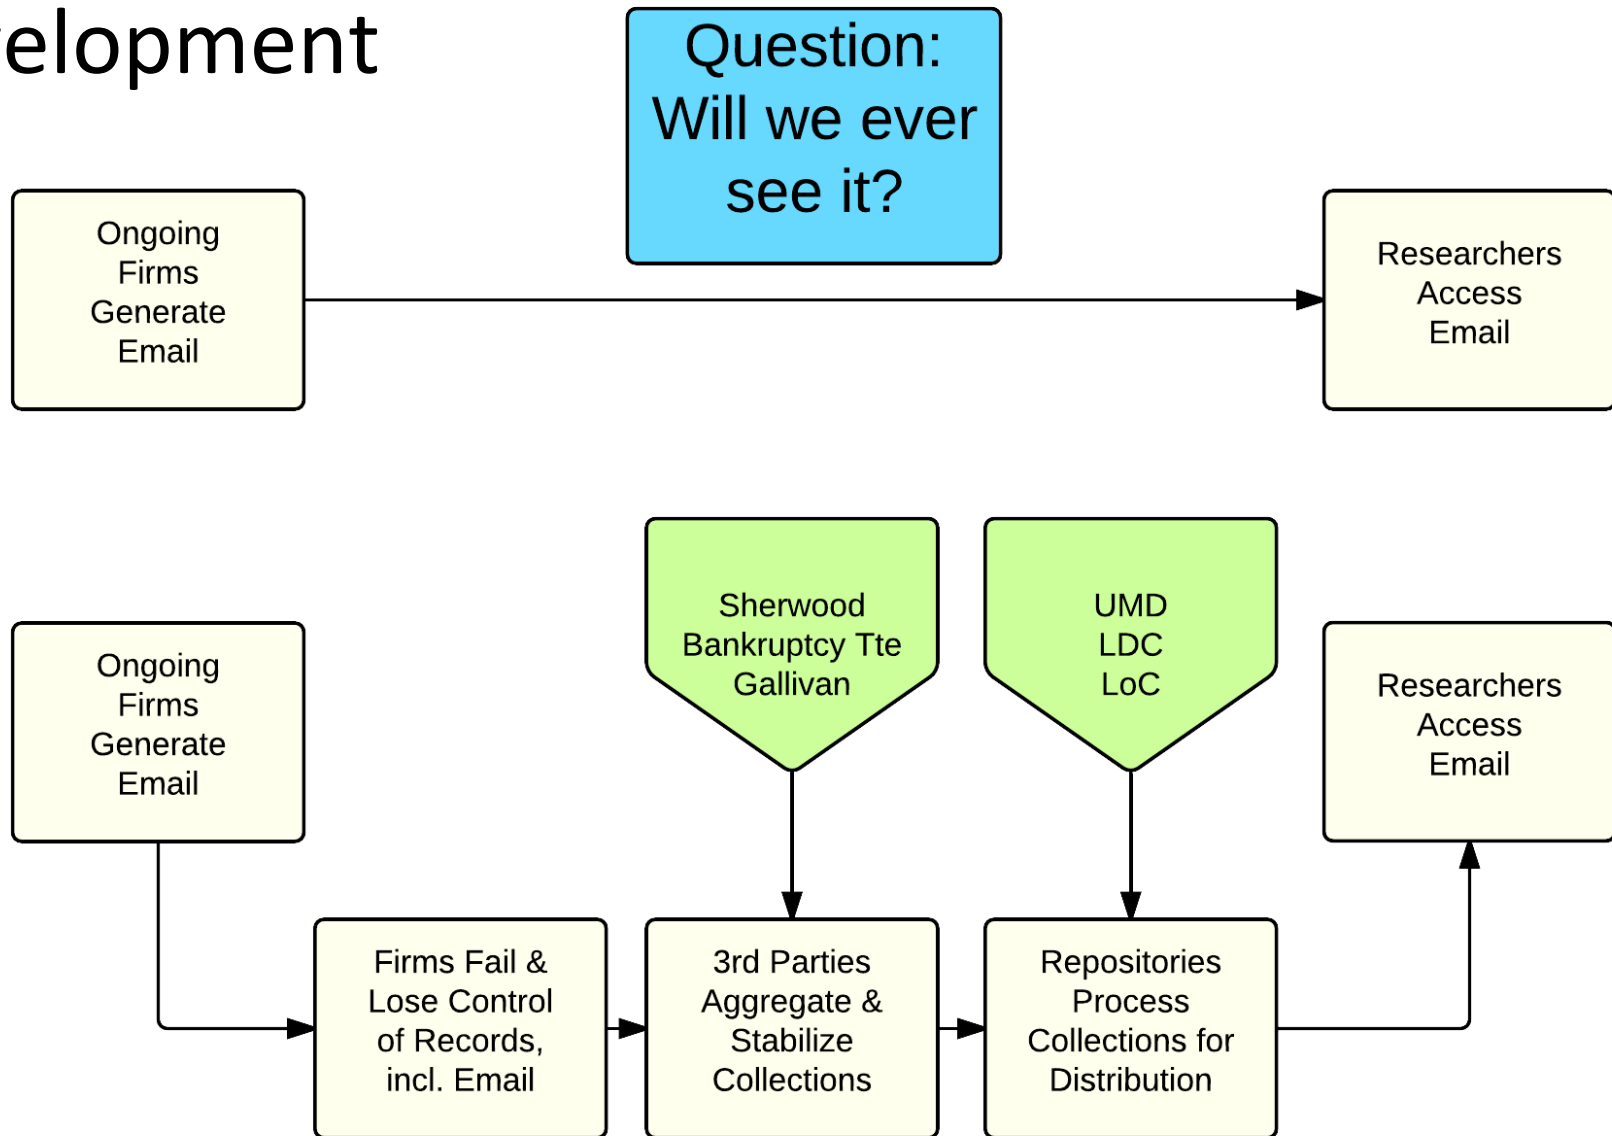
elopment

Question: Will we ever see it?

Ongoing Firms Generate Email

Researchers Access Email

Sherwood Bankruptcy Tte Gallivan

UMD LDC LoC

Ongoing Firms Generate Email

Researchers Access Email

Firms Fail & Lose Control of Records, incl. Email

3rd Parties Aggregate & Stabilize Collections

Repositories Process Collections for Distribution